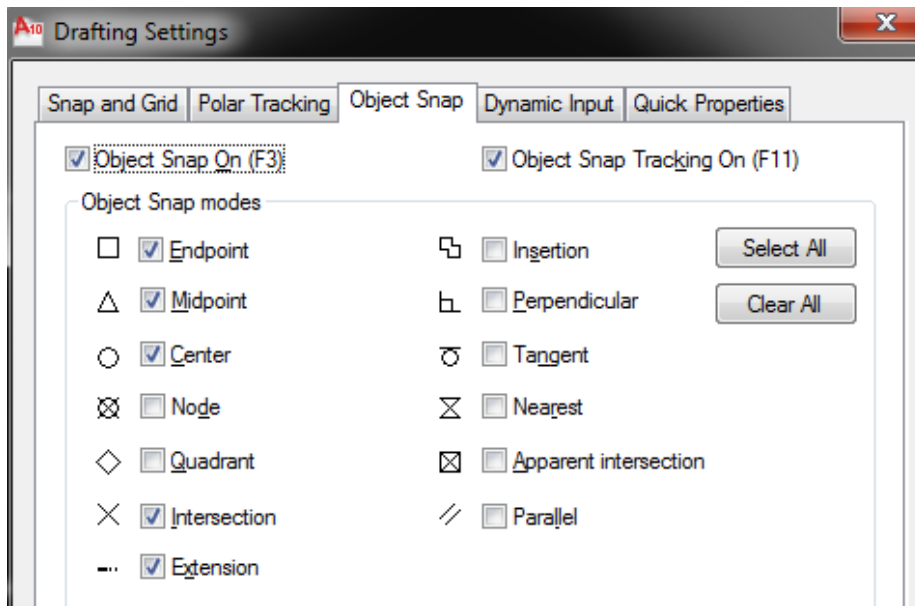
A10 Drafting Settings

X

Snap and Grid | Polar Tracking | Object Snap | Dynamic Input | Quick Properties

☑ Object Snap On (F3)

☑ Object Snap Tracking On (F11)

Object Snap modes

☑ Endpoint

☑ Midpoint

☑ Center

☐ Node

☐ Quadrant

☑ Intersection

☑ Extension

☐ Insertion

☐ Perpendicular

☐ Tangent

☐ Nearest

☐ Apparent intersection

☐ Parallel

Select All

Clear All